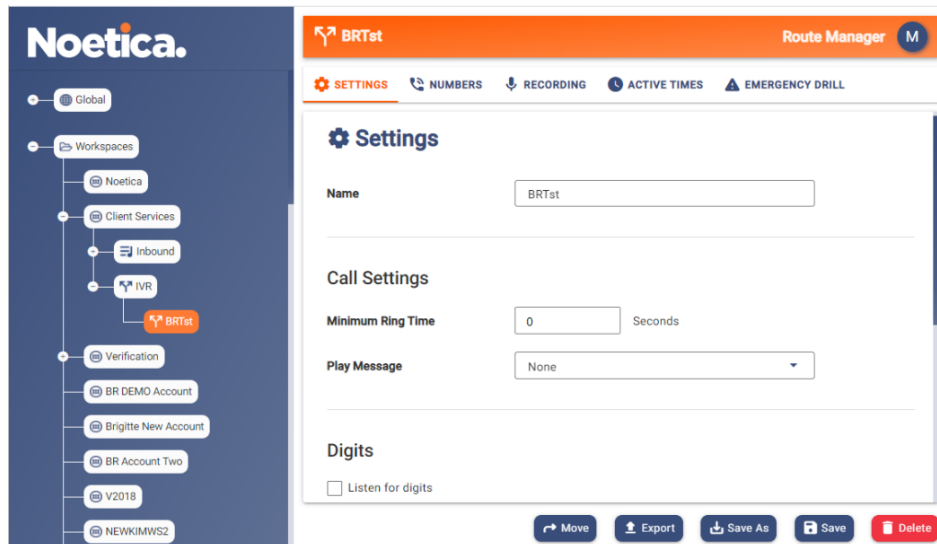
Noetica.

Global

Workspaces

Noetica

Client Services

Inbound

IVR

BRTst

Verification

BR DEMO Account

Brigitte New Account

BR Account Two

V2018

NEWKIMWS2

BRTst

Route Manager M

SETTINGS NUMBERS RECORDING ACTIVE TIMES EMERGENCY DRILL

Settings

Name BRTst

Call Settings

Minimum Ring Time 0 Seconds

Play Message None

Digits

Listen for digits

Move Export Save As Save Delete